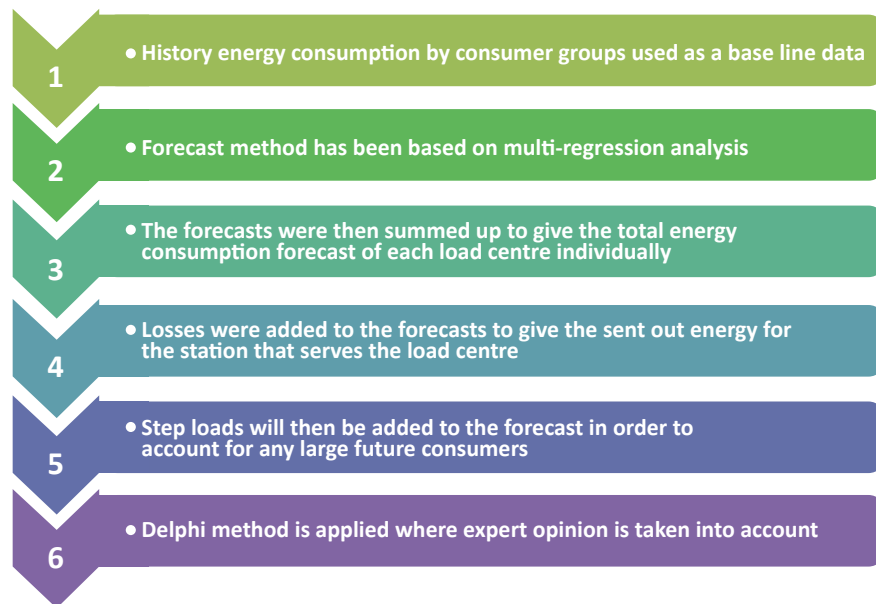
1

• History energy consumption by consumer groups used as a base line data

2

• Forecast method has been based on multi-regression analysis

3

• The forecasts were then summed up to give the total energy consumption forecast of each load centre individually

4

• Losses were added to the forecasts to give the sent out energy for the station that serves the load centre

5

• Step loads will then be added to the forecast in order to account for any large future consumers

6

• Delphi method is applied where expert opinion is taken into account